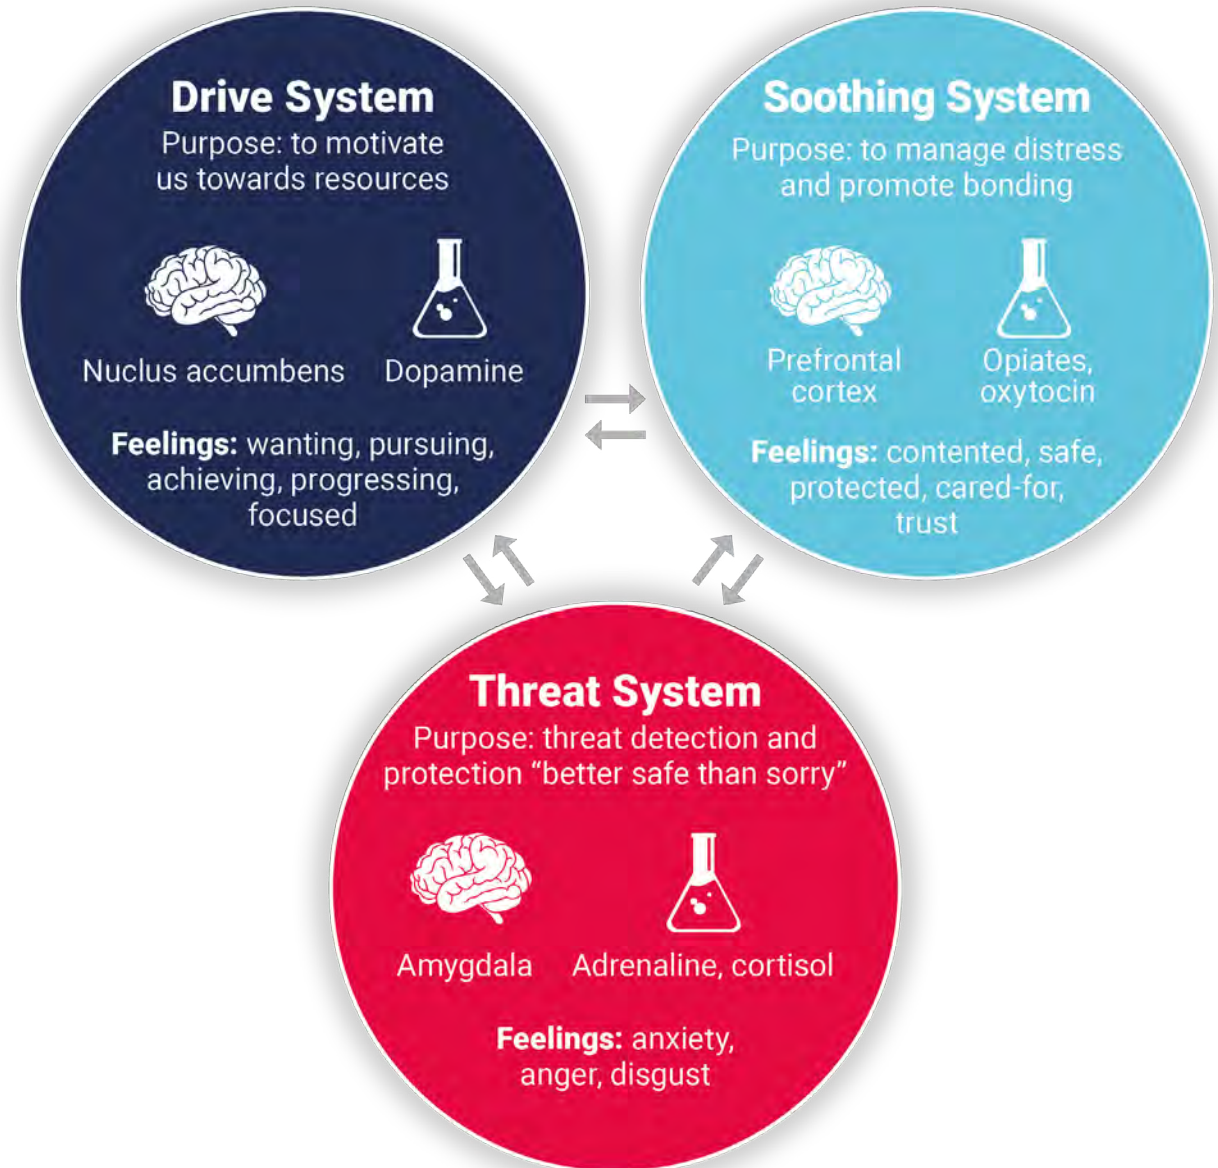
Drive System
Purpose: to motivate us towards resources

Nuclus accumbens

Dopamine

Feelings: wanting, pursuing, achieving, progressing, focused

Soothing System
Purpose: to manage distress and promote bonding

Prefrontal cortex

Opiates, oxytocin

Feelings: contented, safe, protected, cared-for, trust

Threat System
Purpose: threat detection and protection "better safe than sorry"

Amygdala

Adrenaline, cortisol

Feelings: anxiety, anger, disgust